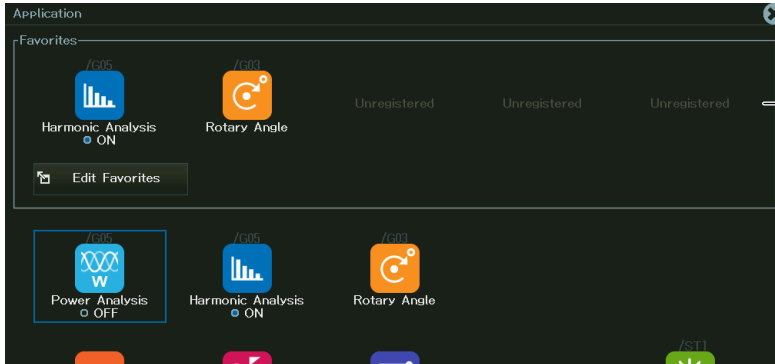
Application

Favorites

/G05
Harmonic Analysis
ON

/G03
Rotary Angle

Unregistered

Unregistered

Unregistered

Edit Favorites

/G05
W
Power Analysis
OFF

/G05
Harmonic Analysis
ON

/G03
Rotary Angle

/ST1